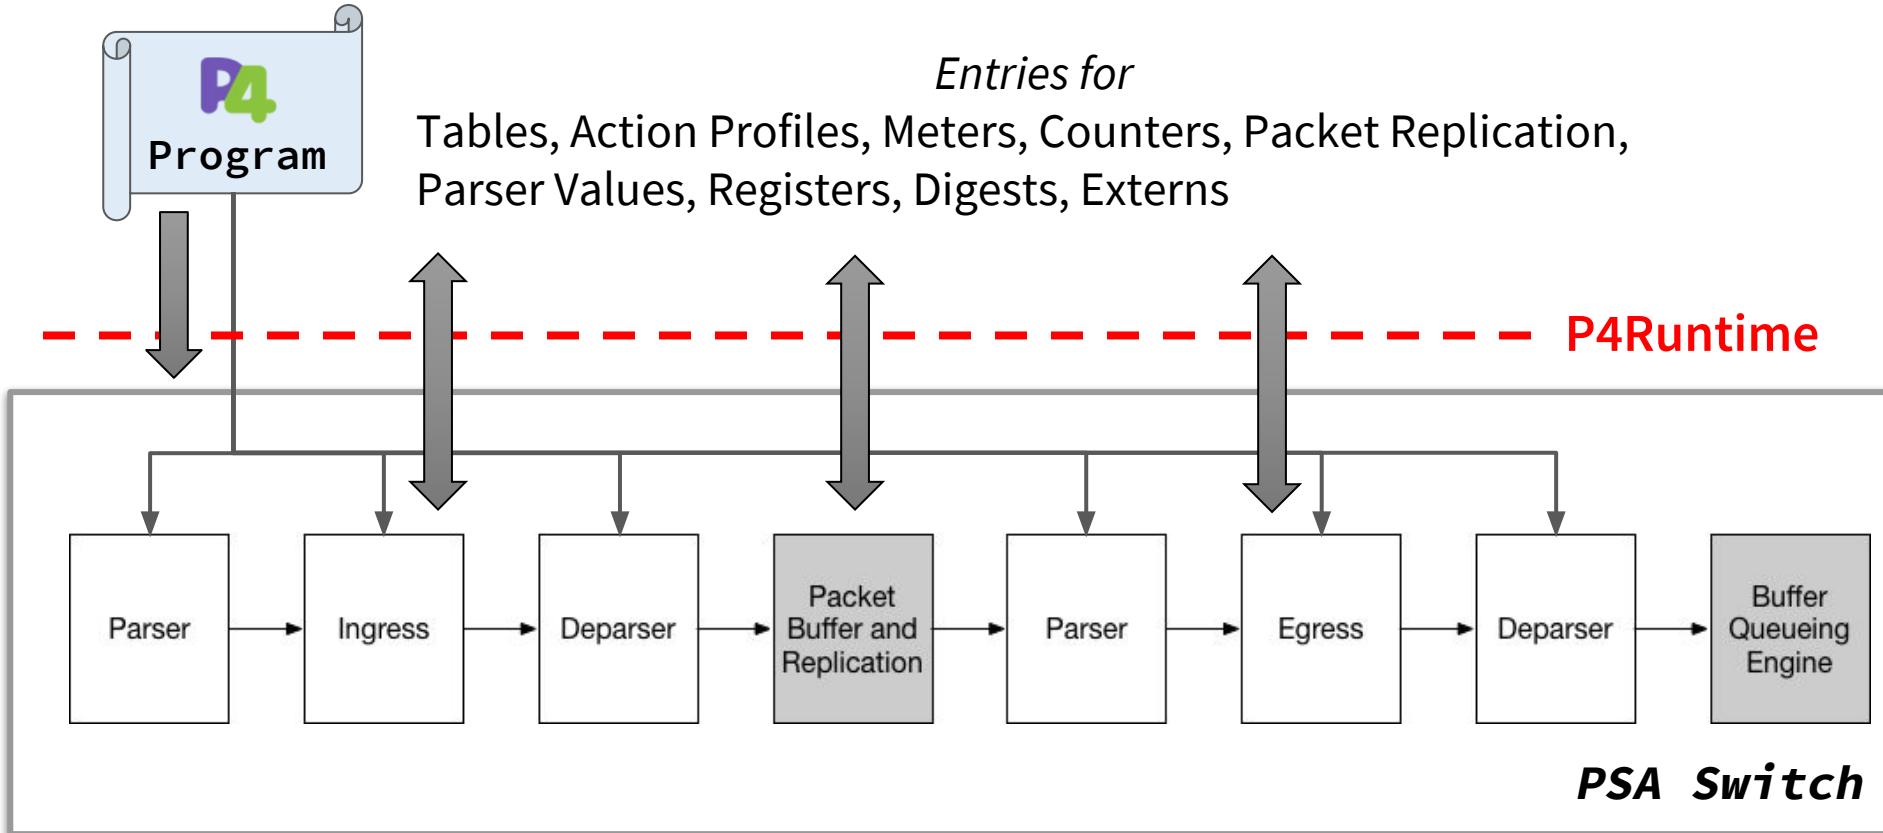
P4
Program

Entries for
Tables, Action Profiles, Meters, Counters, Packet Replication, Parser Values, Registers, Digests, Externs

P4Runtime

Parser

Ingress

Deparser

Packet Buffer and Replication

Parser

Egress

Deparser

Buffer Queueing Engine

PSA Switch